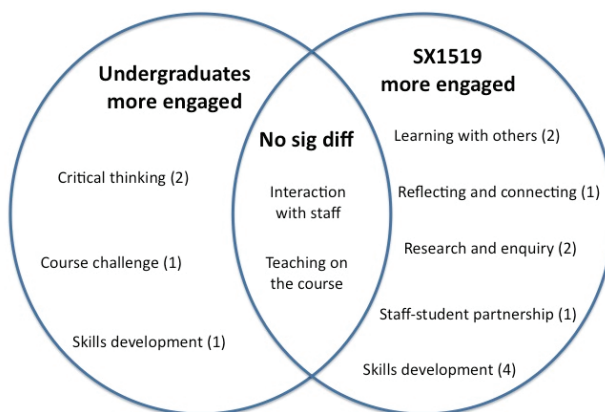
Undergraduates more engaged

Critical thinking (2)

Course challenge (1)

Skills development (1)

No sig diff

Interaction with staff

Teaching on the course

SX1519 more engaged

Learning with others (2)

Reflecting and connecting (1)

Research and enquiry (2)

Staff-student partnership (1)

Skills development (4)